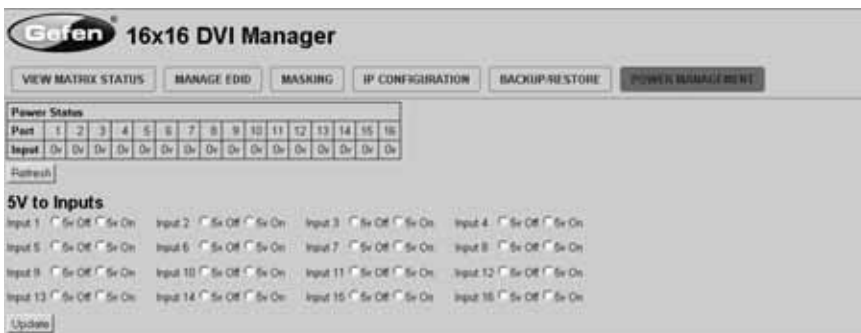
Gefen® 16x16 DVI Manager

VIEW MATRIX STATUS | MANAGE EDID | MASKING | IP CONFIGURATION | BACKUP/RESTORE | POWER MANAGEMENT

| Power Status | | | | | | | | | | | | | | | | |
|---|---|---|---|---|---|---|---|---|---|---|---|---|---|---|---|---|
| Port | 1 | 2 | 3 | 4 | 5 | 6 | 7 | 8 | 9 | 10 | 11 | 12 | 13 | 14 | 15 | 16 |
| Input | 0v | 0v | 0v | 0v | 0v | 0v | 0v | 0v | 0v | 0v | 0v | 0v | 0v | 0v | 0v | 0v |

Refresh

5V to Inputs

Input 1 5v Off 5v On Input 2 5v Off 5v On Input 3 5v Off 5v On Input 4 5v Off 5v On

Input 5 5v Off 5v On Input 6 5v Off 5v On Input 7 5v Off 5v On Input 8 5v Off 5v On

Input 9 5v Off 5v On Input 10 5v Off 5v On Input 11 5v Off 5v On Input 12 5v Off 5v On

Input 13 5v Off 5v On Input 14 5v Off 5v On Input 15 5v Off 5v On Input 16 5v Off 5v On

Update